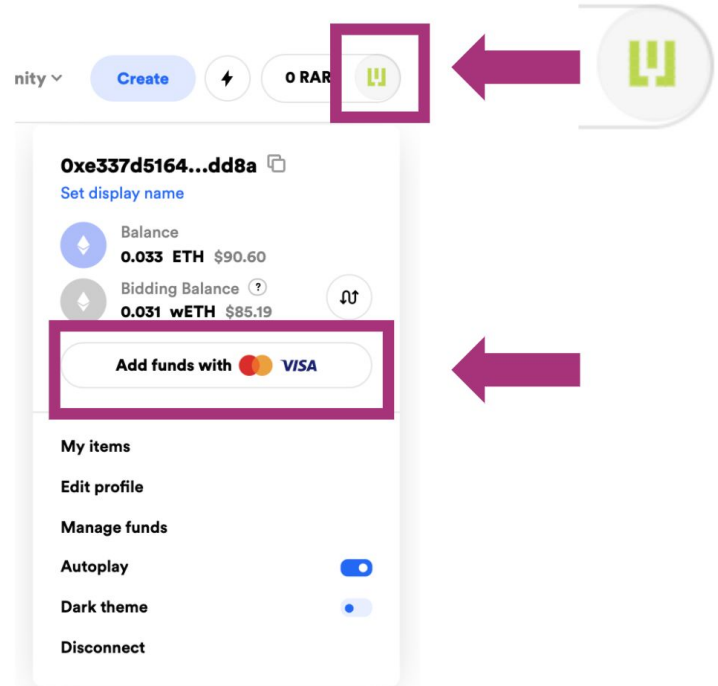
nity

Create

0 RAR

0xe337d5164...dd8a

Set display name

Balance
0.033 ETH $90.60

Bidding Balance ?
0.031 wETH $85.19

Add funds with VISA

My items

Edit profile

Manage funds

Autoplay

Dark theme

Disconnect